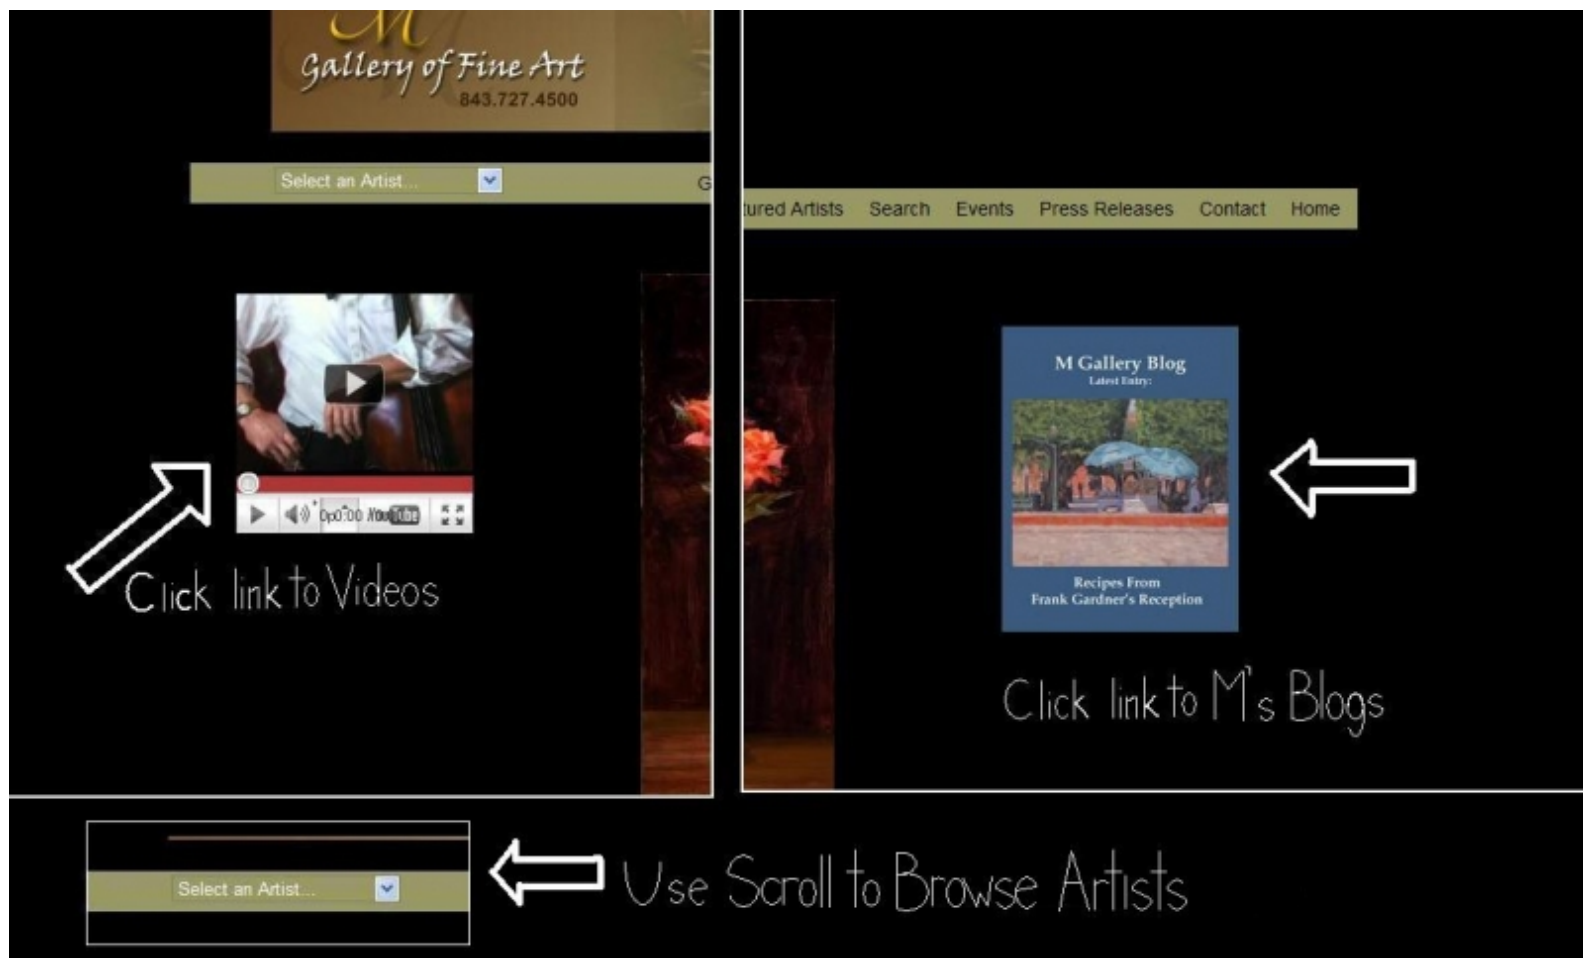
M
Gallery of Fine Art
843.727.4500

Select an Artist...

G

tured Artists Search Events Press Releases Contact Home

0:00 YouTube

Click link to Videos

M Gallery Blog
Latest Entry:

Recipes From
Frank Gardner's Reception

Click link to M's Blogs

Select an Artist...

Use Scroll to Browse Artists